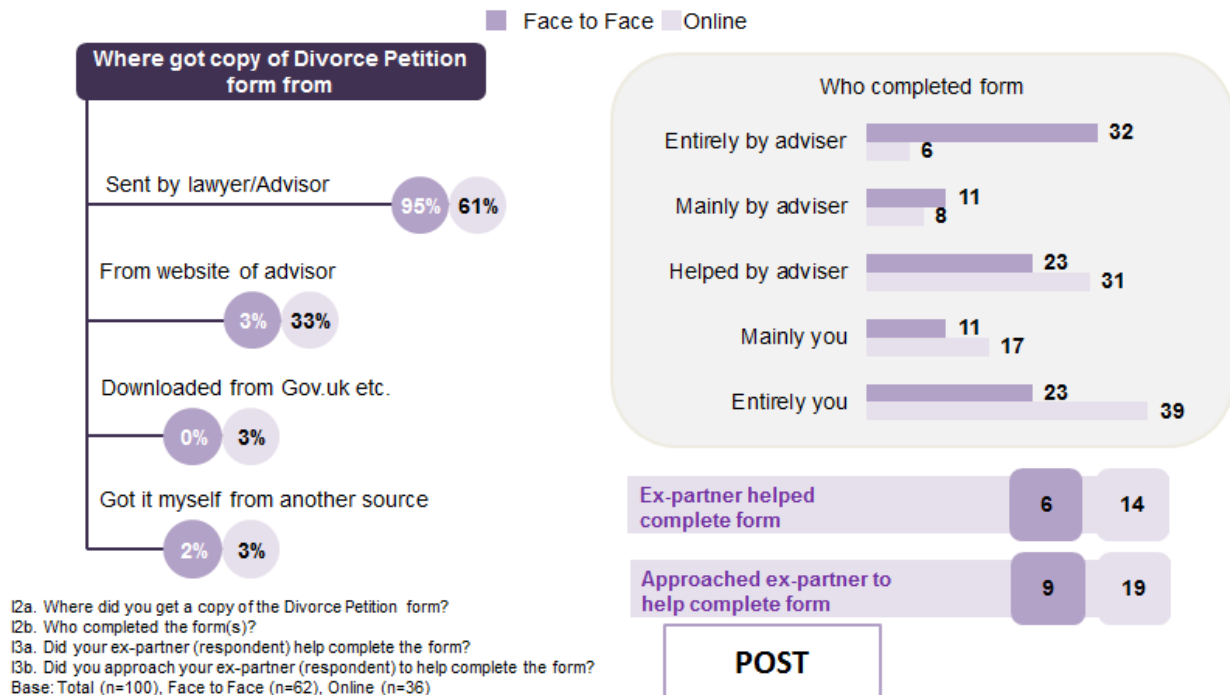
Face to Face Online

Where got copy of Divorce Petition form from

Sent by lawyer/Advisor 95% 61%

From website of advisor 3% 33%

Downloaded from Gov.uk etc. 0% 3%

Got it myself from another source 2% 3%

Who completed form

| | Face to Face | Online |
|---|---|---|
| Entirely by adviser | 32 | 6 |
| Mainly by adviser | 11 | 8 |
| Helped by adviser | 23 | 31 |
| Mainly you | 11 | 17 |
| Entirely you | 23 | 39 |

| | Face to Face | Online |
|---|---|---|
| Ex-partner helped complete form | 6 | 14 |
| Approached ex-partner to help complete form | 9 | 19 |

I2a. Where did you get a copy of the Divorce Petition form?
I2b. Who completed the form(s)?
I3a. Did your ex-partner (respondent) help complete the form?
I3b. Did you approach your ex-partner (respondent) to help complete the form?
Base: Total (n=100), Face to Face (n=62), Online (n=36)

POST